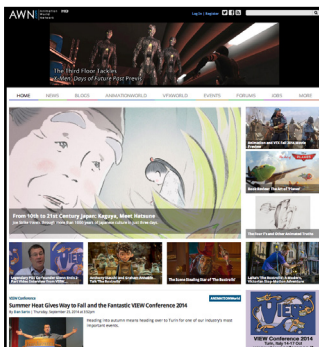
AWN

Log In | Register

The Third Floor Tackles X-Men: Days of Future Past Previs

HOME NEWS BLOGS ANIMATIONWORLD VFXWORLD EVENTS FORUMS JOBS MORE

From 10th to 21st Century Japan: Kaguya, Meet Hatsune

VIEW Conference

Summer Heat Gives Way to Fall and the Fantastic VIEW Conference 2014

Heading into autumn means heading over to Turin for one of our industry's most important events.

VIEW Conference 2014